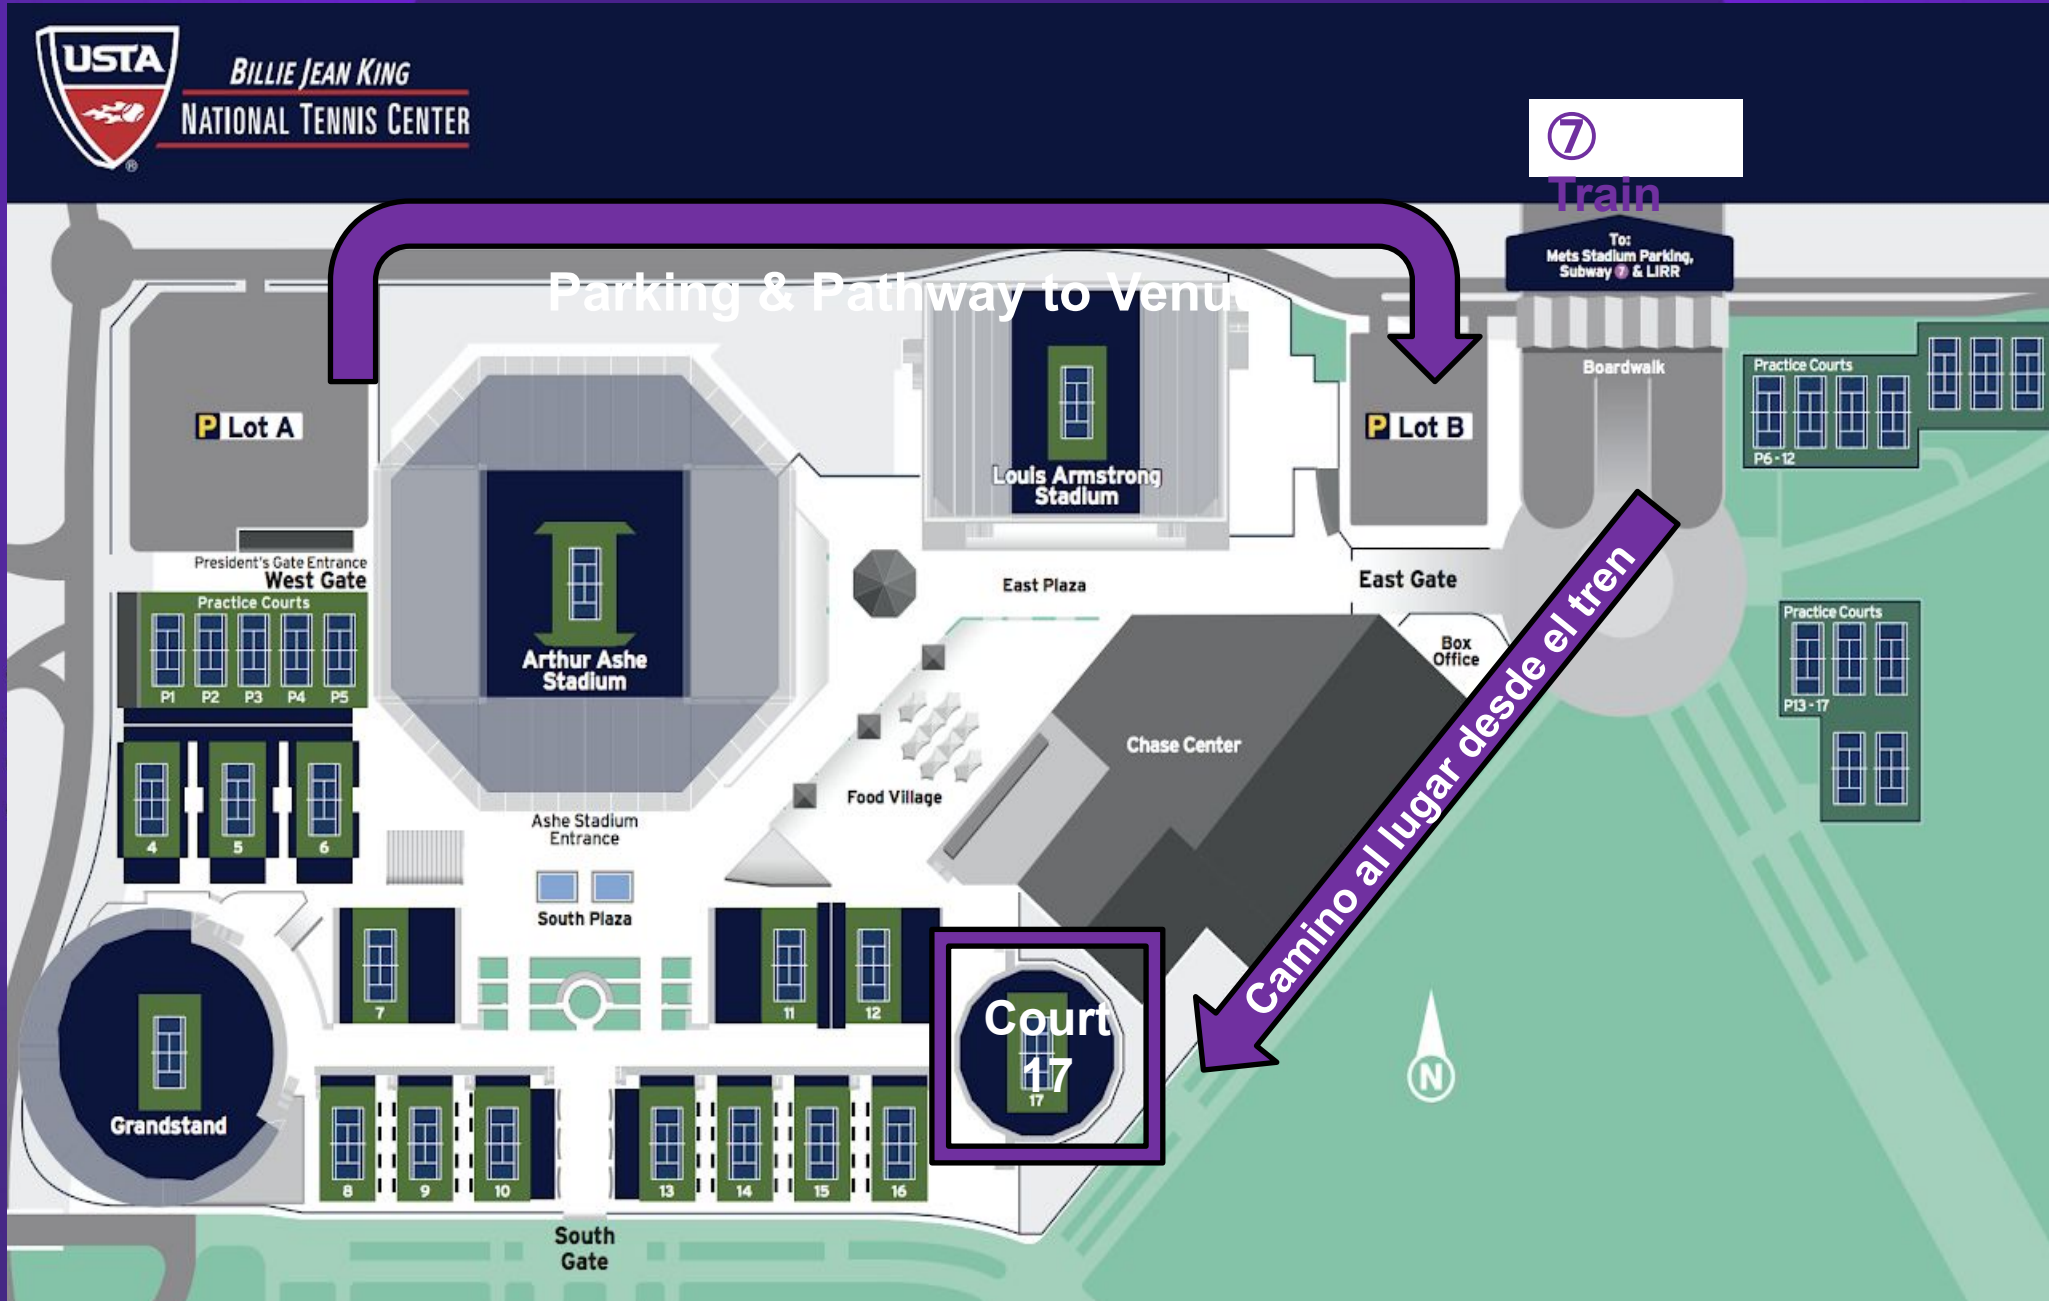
USTA

BILLIE JEAN KING
NATIONAL TENNIS CENTER

⑦
Train

To:
Mets Stadium Parking,
Subway ⑦ & LIRR

Parking & Pathway to Venue

Boardwalk

Practice Courts
P6 - 12

P Lot A

P Lot B

Louis Armstrong Stadium

Arthur Ashe Stadium

President's Gate Entrance
West Gate

Practice Courts
P1 P2 P3 P4 P5

East Plaza

East Gate

Box Office

Practice Courts
P13 - 17

Chase Center

Food Village

4 5 6

Ashe Stadium Entrance

South Plaza

Camino al lugar desde el tren

7

11 12

Court 17

17

Grandstand

8 9 10

13 14 15 16

South Gate

N